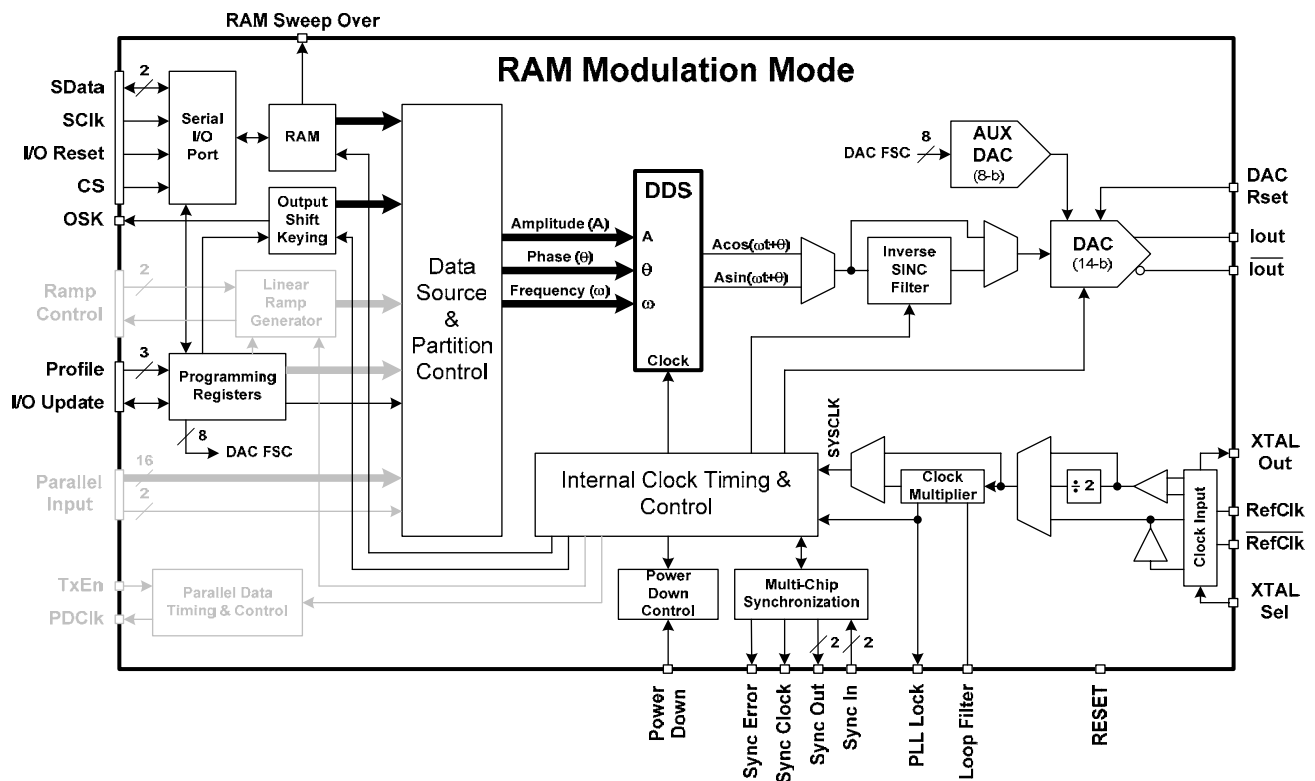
RAM Sweep Over

RAM Modulation Mode

SData
SClk
I/O Reset
CS
OSK

2

Serial I/O Port

RAM

Output Shift Keying

Ramp Control

2

Linear Ramp Generator

Profile
I/O Update

3

Programming Registers

8
DAC FSC

Parallel Input

16
2

TxEn
PDClk

Parallel Data Timing & Control

Data Source & Partition Control

Amplitude (A)
Phase (θ)
Frequency (ω)

DDS
A
θ
ω
Clock

Acos(ωt+θ)
Asin(ωt+θ)

Inverse SINC Filter

DAC FSC
8

AUX DAC (8-b)

DAC (14-b)

DAC Rset
Iout
$\overline{Iout}$

SYSCLK

Internal Clock Timing & Control

Clock Multiplier

÷ 2

Clock Input

XTAL Out
RefClk
$\overline{RefClk}$
XTAL Sel

Power Down Control

Multi-Chip Synchronization

2
2

Power Down
Sync Error
Sync Clock
Sync Out
Sync In
PLL Lock
Loop Filter
RESET